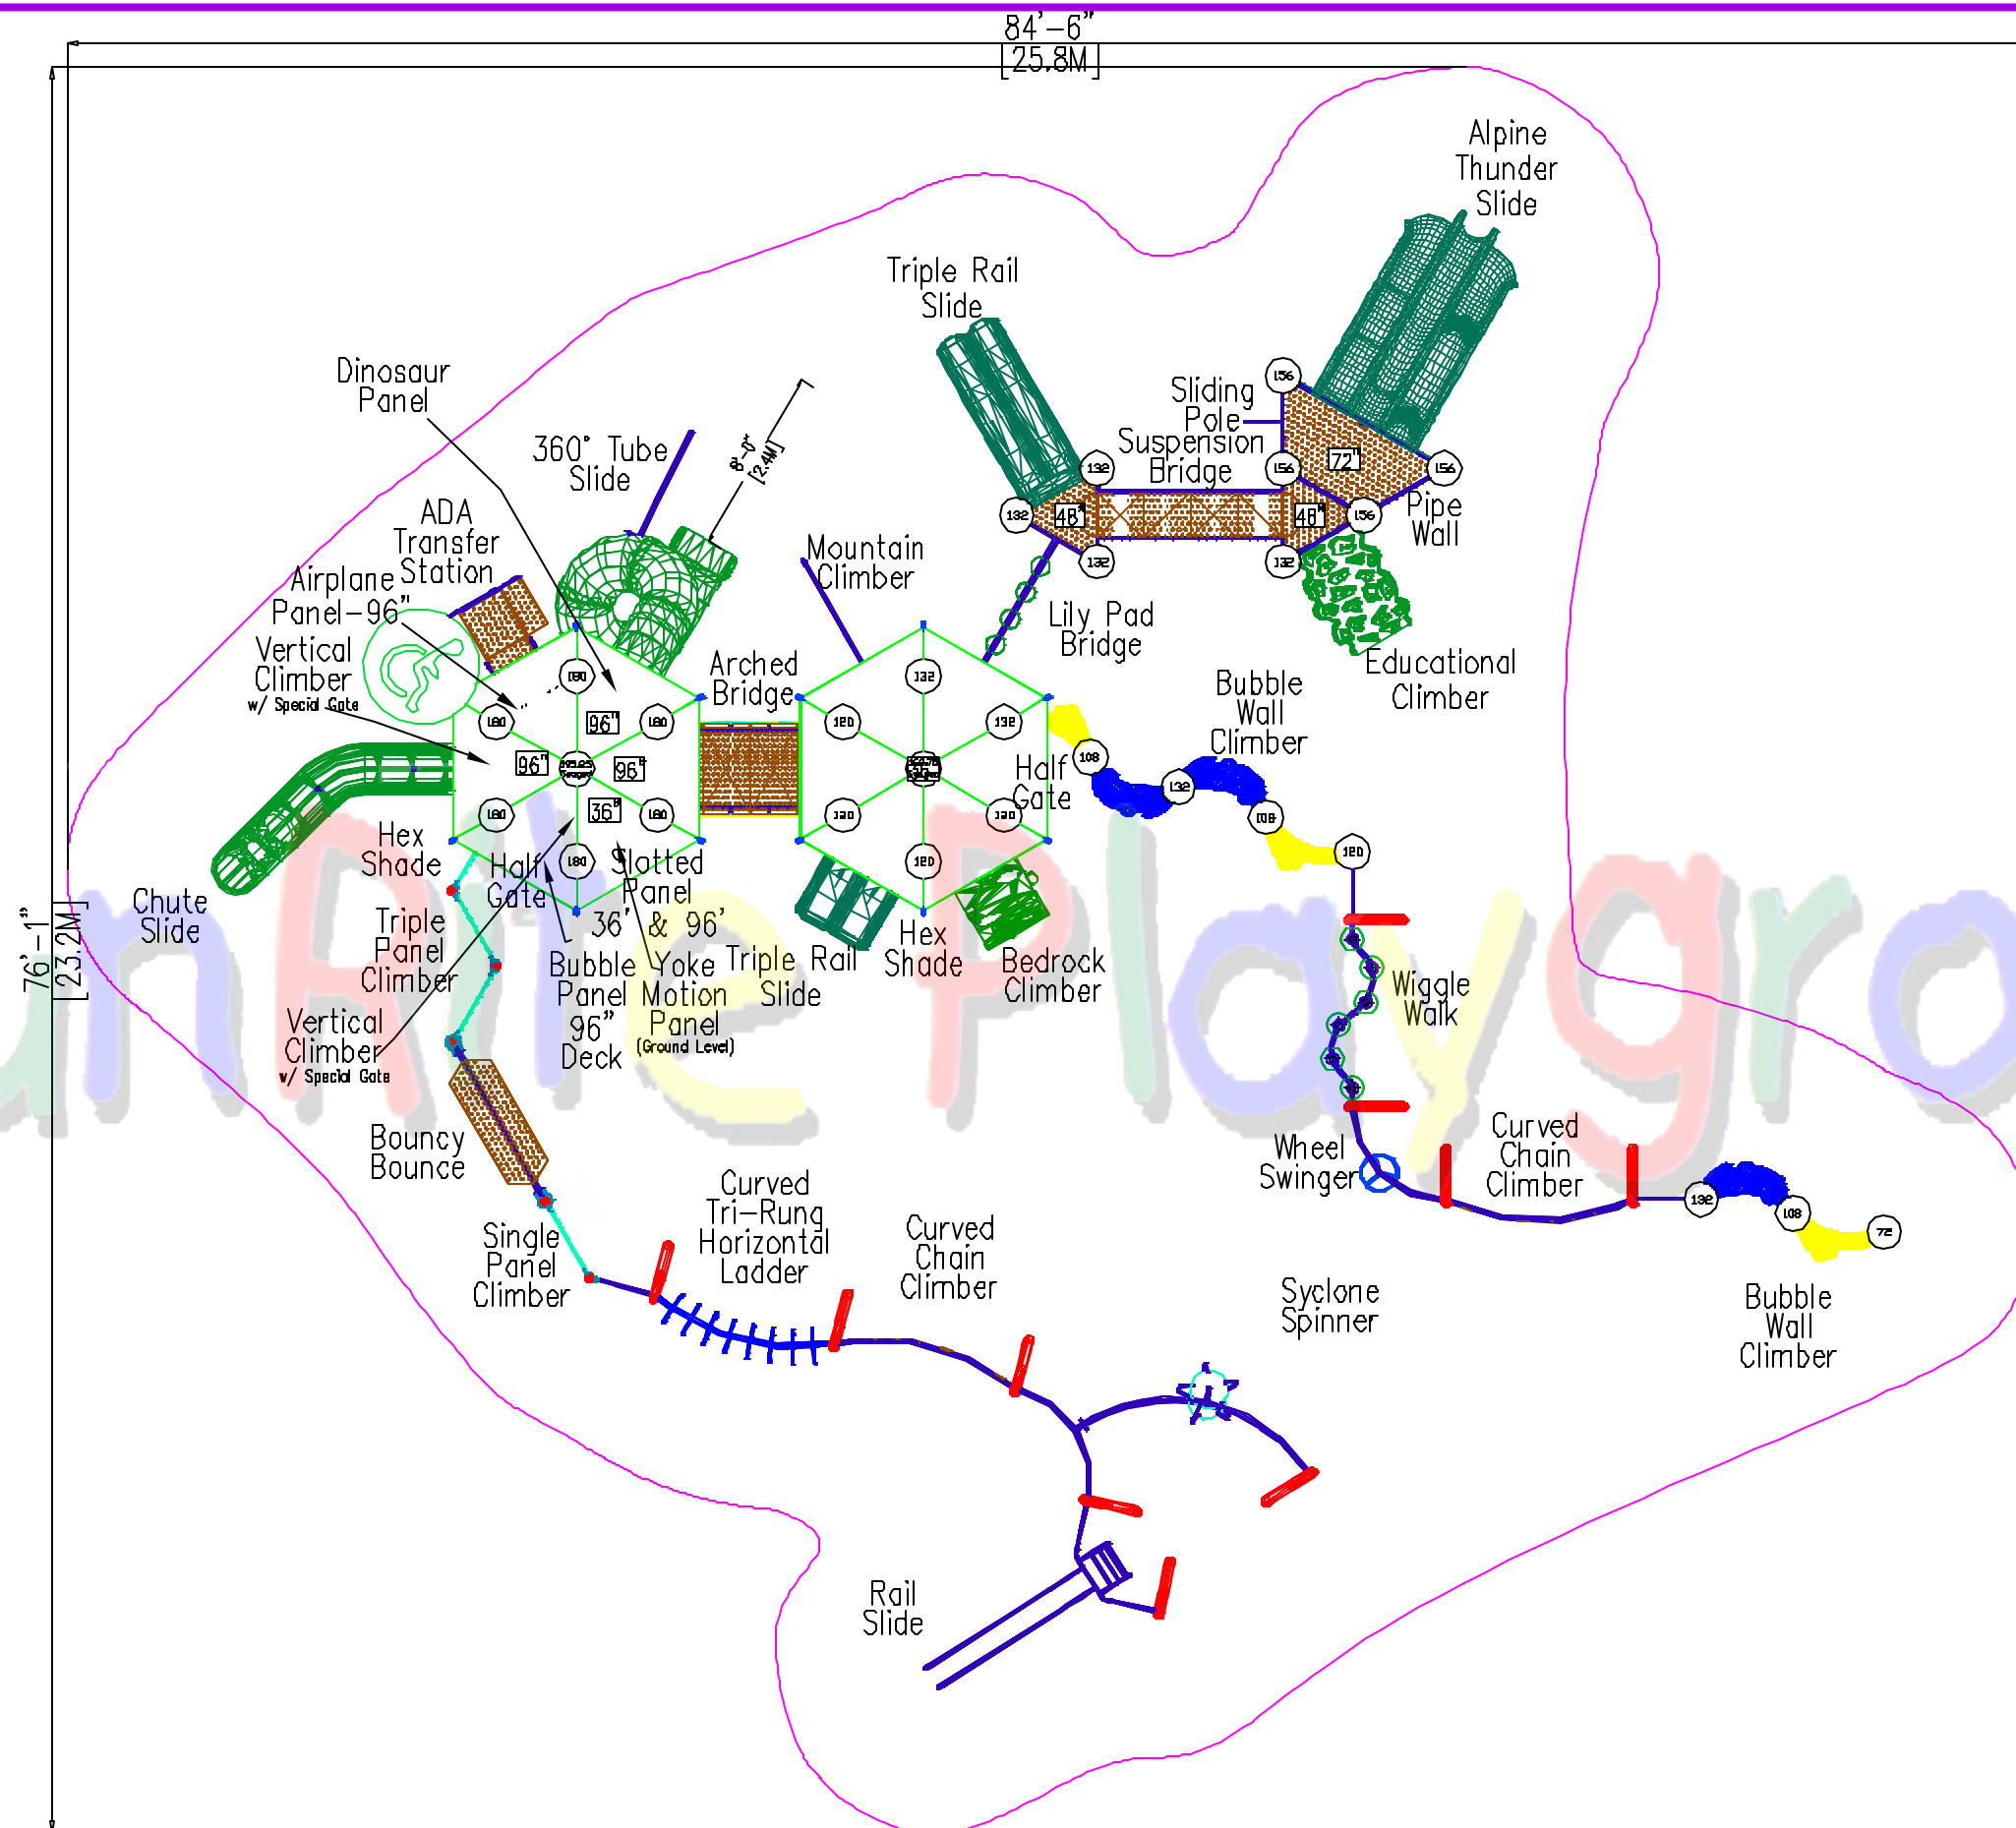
84'-6"
[25.8M]

76'-1"
[23.2M]

Alpine Thunder Slide

Triple Rail Slide

Sliding Pole

Suspension Bridge

72"

48"

48"

Pipe Wall

Dinosaur Panel

360° Tube Slide

8'-0" [2.4M]

ADA Transfer Station

Airplane Panel-96"

Vertical Climber w/ Special Gate

Mountain Climber

Lily Pad Bridge

Educational Climber

Arched Bridge

Bubble Wall Climber

96"

96"

96"

36"

Half Gate

Hex Shade

Half Gate

Slotted Panel 36' & 96'

Chute Slide

Triple Panel Climber

Bubble Panel 96" Deck

Yoke Motion Panel (Ground Level)

Triple Rail Slide

Hex Shade

Bedrock Climber

Wiggle Walk

Vertical Climber w/ Special Gate

Bouncy Bounce

Wheel Swinger

Curved Chain Climber

Single Panel Climber

Curved Tri-Rung Horizontal Ladder

Curved Chain Climber

Syclone Spinner

Bubble Wall Climber

Rail Slide

156
156
156
156
132
132
132
132
132
180
180
180
180
180
180
132
120
132
120
120
120
108
132
108
120
132
108
72

Fun Arts Playground